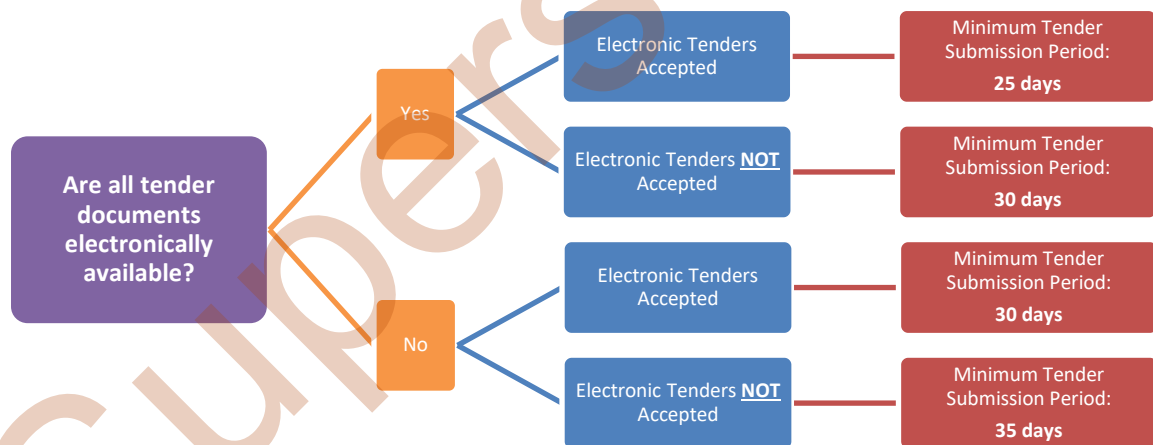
Are all tender documents electronically available?

Yes

Electronic Tenders Accepted

Minimum Tender Submission Period: **25 days**

Electronic Tenders **NOT** Accepted

Minimum Tender Submission Period: **30 days**

No

Electronic Tenders Accepted

Minimum Tender Submission Period: **30 days**

Electronic Tenders **NOT** Accepted

Minimum Tender Submission Period: **35 days**

Cupers